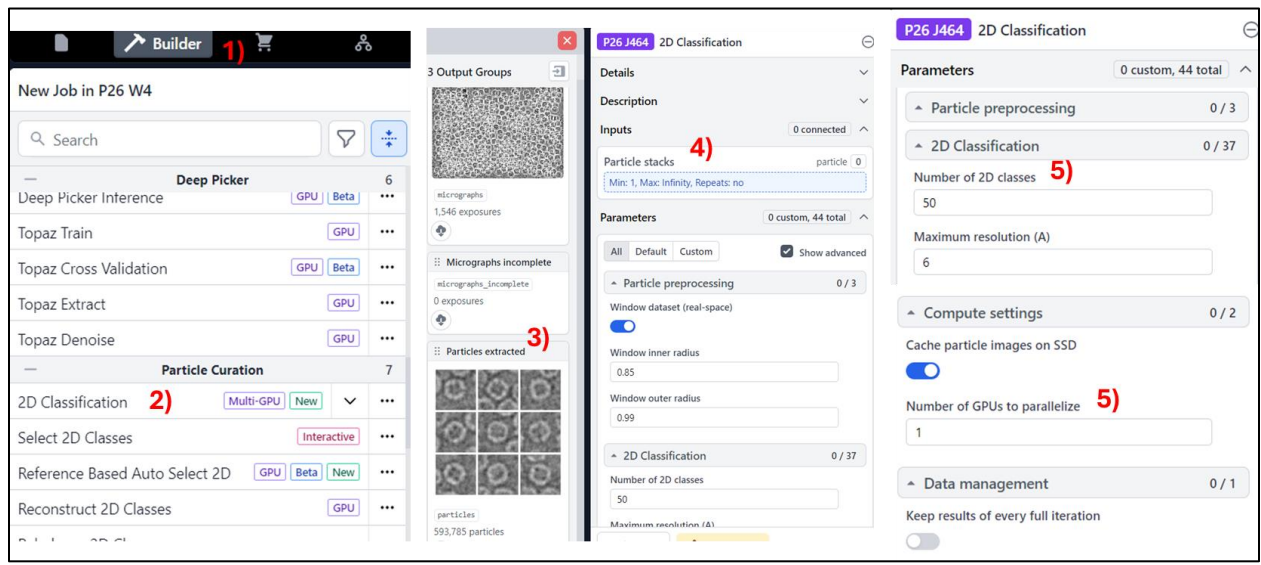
Builder 1)

New Job in P26 W4

Search

Deep Picker 6

Deep Picker Inference GPU Beta

Topaz Train GPU

Topaz Cross Validation GPU Beta

Topaz Extract GPU

Topaz Denoise GPU

Particle Curation 7

2D Classification 2) Multi-GPU New

Select 2D Classes Interactive

Reference Based Auto Select 2D GPU Beta New

Reconstruct 2D Classes GPU

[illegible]

3 Output Groups

micrographs
1,546 exposures

Micrographs incomplete
micrographs_incomplete
0 exposures

Particles extracted 3)

particles
593,785 particles

P26 J464 2D Classification

Details

Description

Inputs 0 connected

Particle stacks 4) particle 0
Min: 1, Max: Infinity, Repeats: no

Parameters 0 custom, 44 total

All Default Custom Show advanced

Particle preprocessing 0 / 3

Window dataset (real-space)

Window inner radius
0.85

Window outer radius
0.99

2D Classification 0 / 37

Number of 2D classes
50

Maximum resolution (A)

P26 J464 2D Classification

Parameters 0 custom, 44 total

Particle preprocessing 0 / 3

2D Classification 0 / 37

Number of 2D classes 5)
50

Maximum resolution (A)
6

Compute settings 0 / 2

Cache particle images on SSD

Number of GPUs to parallelize 5)
1

Data management 0 / 1

Keep results of every full iteration